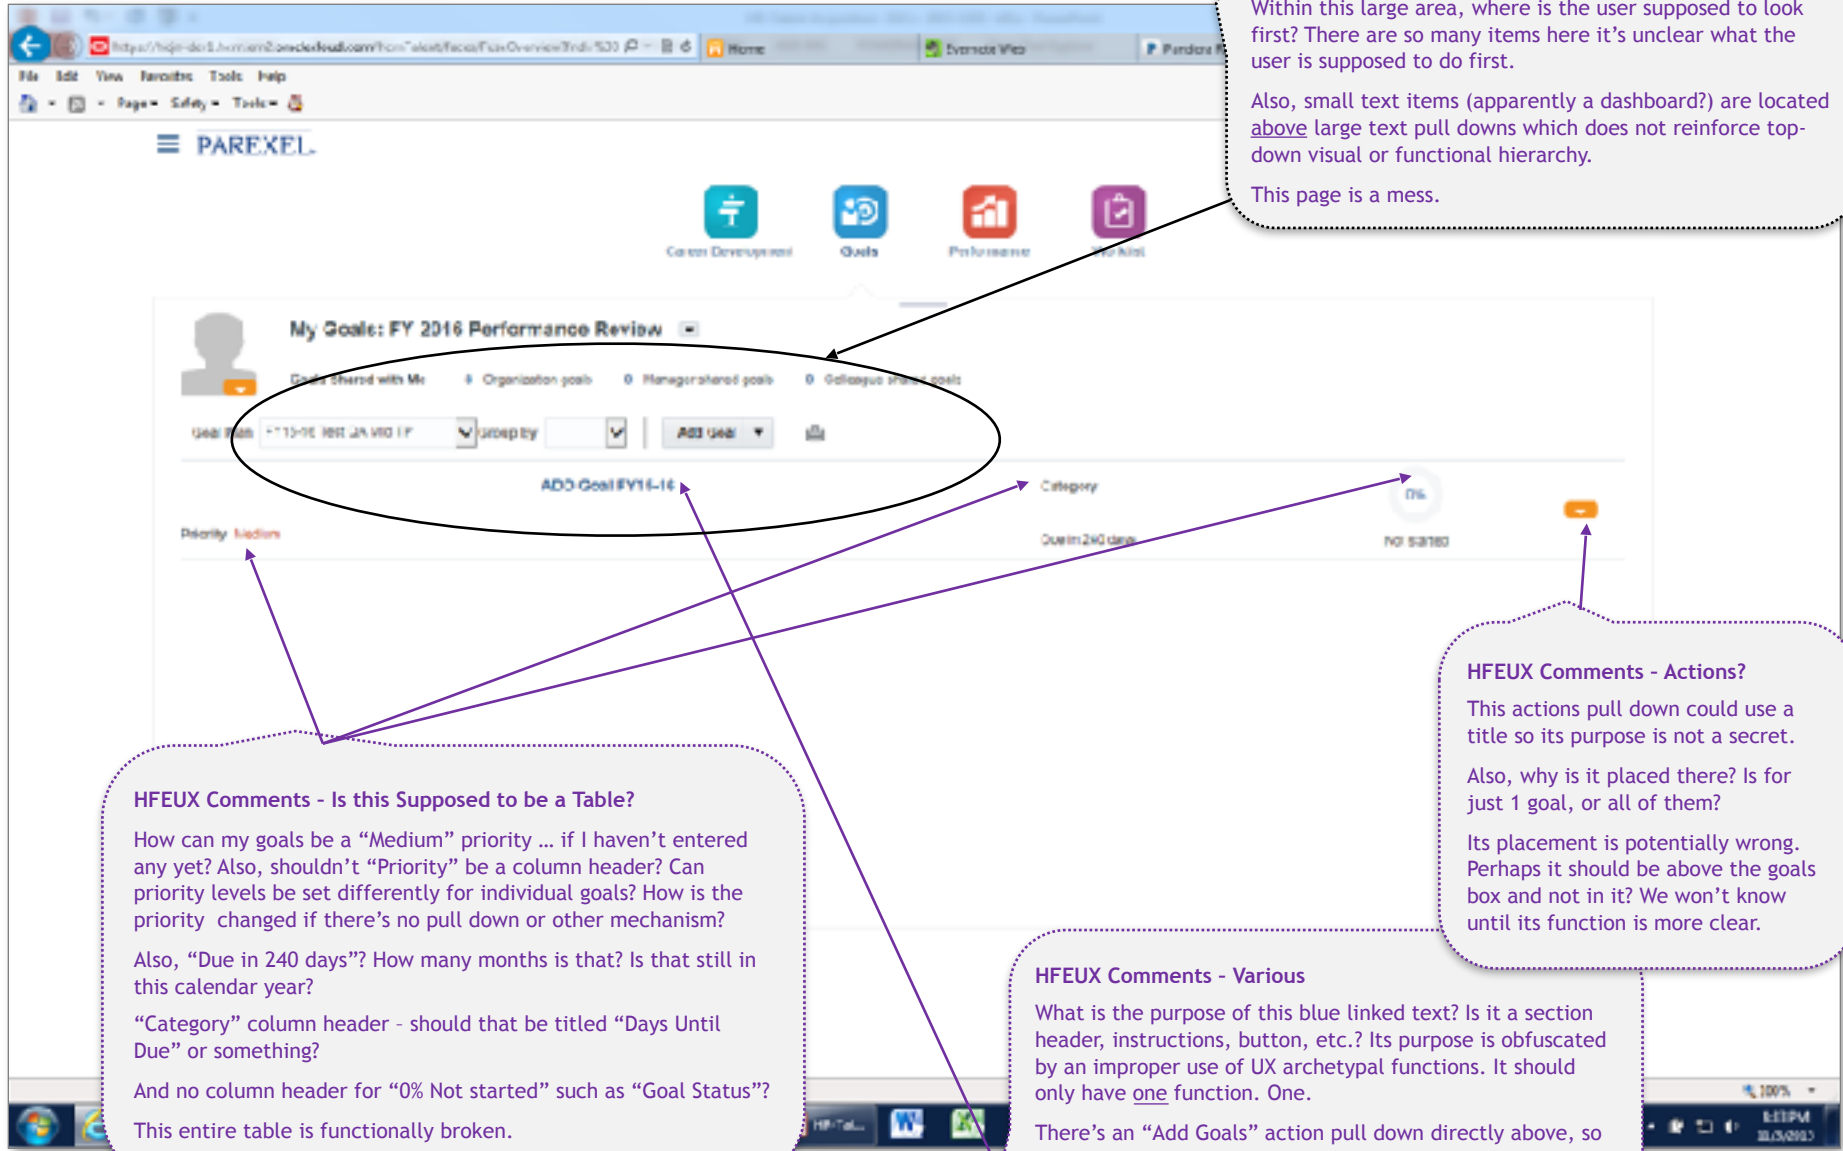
File Edit View Favorites Tools Help

Page Safety Tools

PAREXEL

Career Development

Goals

Performance

Worklist

My Goals: FY 2016 Performance Review

Goals Shared with Me

0 Organization goals

0 Manager shared goals

0 Colleague shared goals

Goal Plan

Group By

Add Goal

ADD Goal FY15-16

Category

Priority Medium

Due in 240 days

0%

Not started

Within this large area, where is the user supposed to look first? There are so many items here it's unclear what the user is supposed to do first.

Also, small text items (apparently a dashboard?) are located above large text pull downs which does not reinforce top-down visual or functional hierarchy.

This page is a mess.

HFEUX Comments - Actions?

This actions pull down could use a title so its purpose is not a secret.

Also, why is it placed there? Is for just 1 goal, or all of them?

Its placement is potentially wrong. Perhaps it should be above the goals box and not in it? We won't know until its function is more clear.

HFEUX Comments - Is this Supposed to be a Table?

How can my goals be a "Medium" priority … if I haven't entered any yet? Also, shouldn't "Priority" be a column header? Can priority levels be set differently for individual goals? How is the priority changed if there's no pull down or other mechanism?

Also, "Due in 240 days"? How many months is that? Is that still in this calendar year?

"Category" column header - should that be titled "Days Until Due" or something?

And no column header for "0% Not started" such as "Goal Status"?

This entire table is functionally broken.

HFEUX Comments - Various

What is the purpose of this blue linked text? Is it a section header, instructions, button, etc.? Its purpose is obfuscated by an improper use of UX archetypal functions. It should only have one function. One.

There's an "Add Goals" action pull down directly above, so